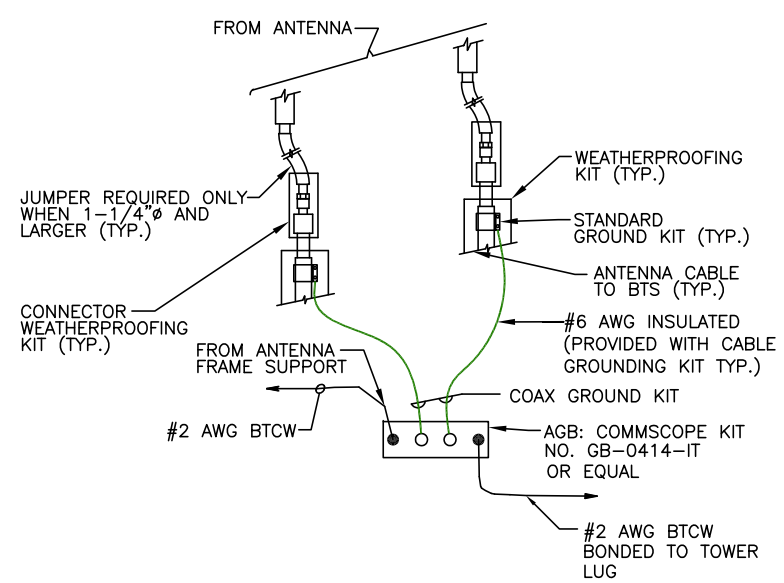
FROM ANTENNA

JUMPER REQUIRED ONLY WHEN 1-1/4"ø AND LARGER (TYP.)

CONNECTOR WEATHERPROOFING KIT (TYP.)

WEATHERPROOFING KIT (TYP.)

STANDARD GROUND KIT (TYP.)

ANTENNA CABLE TO BTS (TYP.)

#6 AWG INSULATED (PROVIDED WITH CABLE GROUNDING KIT TYP.)

FROM ANTENNA FRAME SUPPORT

COAX GROUND KIT

#2 AWG BTCW

AGB: COMMSCOPE KIT NO. GB-0414-IT OR EQUAL

#2 AWG BTCW BONDED TO TOWER LUG